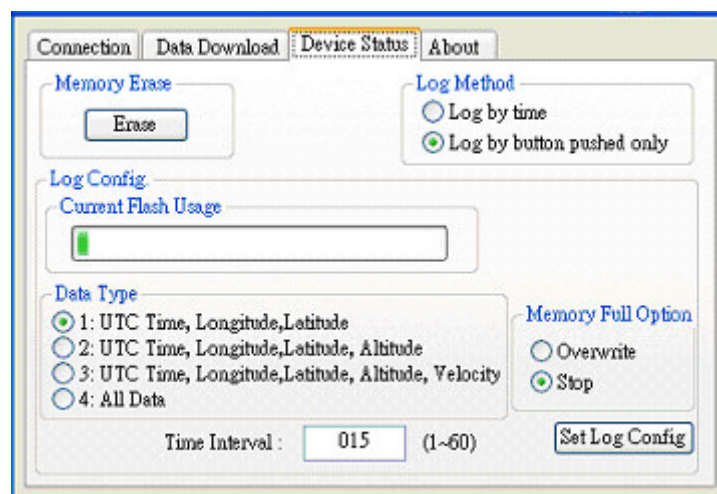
Connection | Data Download | Device Status | About

Memory Erase
Erase

Log Method
Log by time
Log by button pushed only

Log Config.
Current Flash Usage

Data Type
1: UTC Time, Longitude,Latitude
2: UTC Time, Longitude,Latitude, Altitude
3: UTC Time, Longitude,Latitude, Altitude, Velocity
4: All Data

Memory Full Option
Overwrite
Stop

Time Interval : 015 (1~60)

Set Log Config